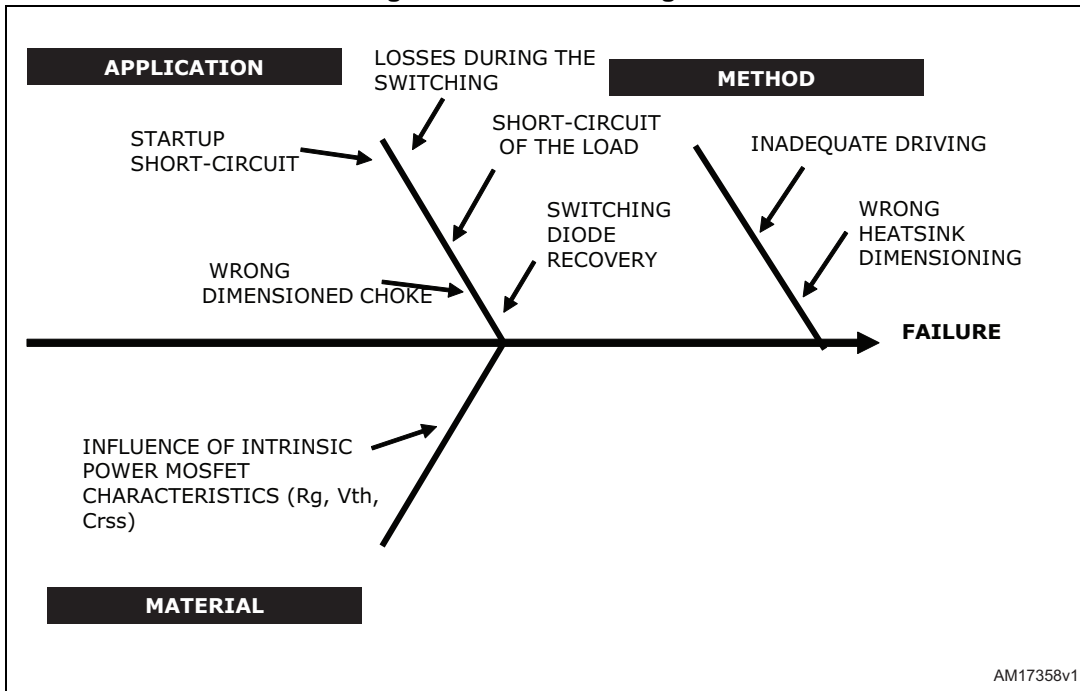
APPLICATION

LOSSES DURING THE SWITCHING

METHOD

STARTUP SHORT-CIRCUIT

SHORT-CIRCUIT OF THE LOAD

INADEQUATE DRIVING

SWITCHING DIODE RECOVERY

WRONG HEATSINK DIMENSIONING

WRONG DIMENSIONED CHOKE

FAILURE

INFLUENCE OF INTRINSIC POWER MOSFET CHARACTERISTICS (Rg, Vth, Crss)

MATERIAL

AM17358v1